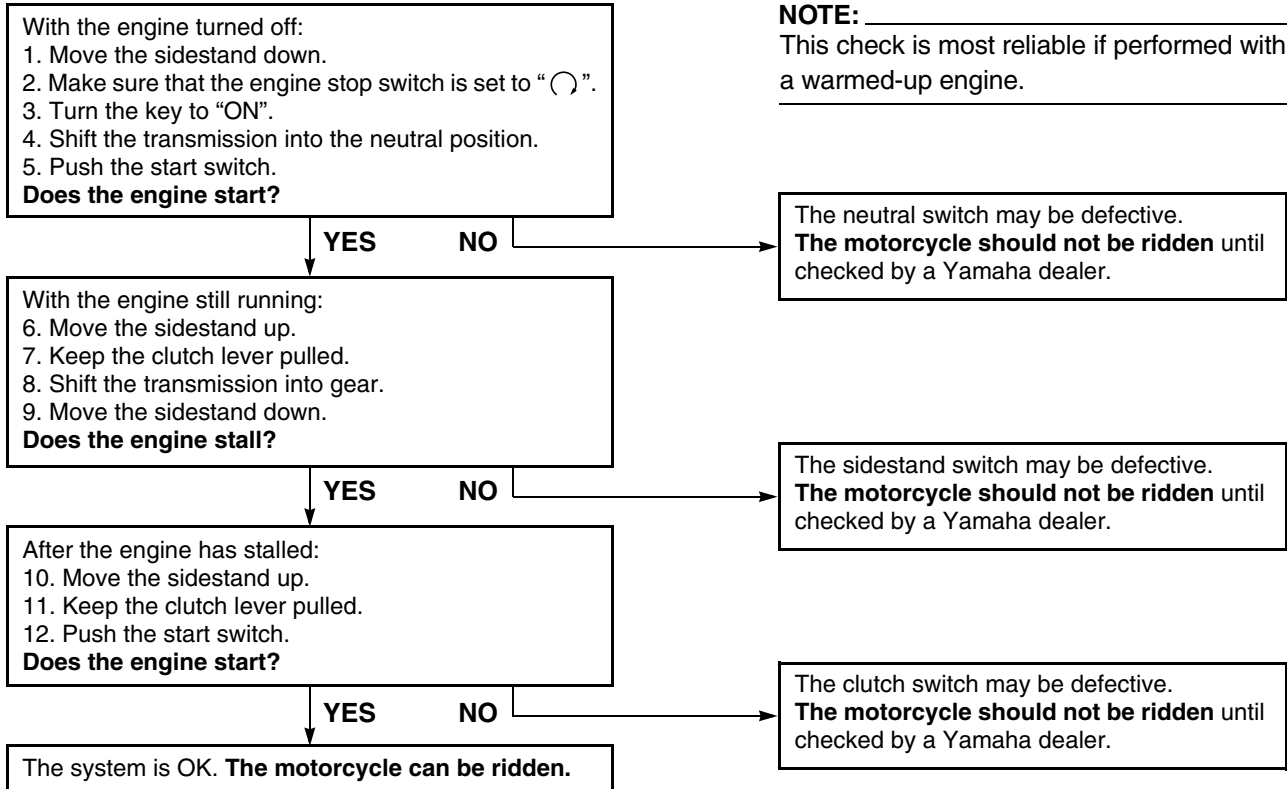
With the engine turned off:
1. Move the sidestand down.
2. Make sure that the engine stop switch is set to "$\bigcirc$".
3. Turn the key to "ON".
4. Shift the transmission into the neutral position.
5. Push the start switch.
**Does the engine start?**

NOTE:
This check is most reliable if performed with a warmed-up engine.

YES NO

The neutral switch may be defective. **The motorcycle should not be ridden** until checked by a Yamaha dealer.

With the engine still running:
6. Move the sidestand up.
7. Keep the clutch lever pulled.
8. Shift the transmission into gear.
9. Move the sidestand down.
**Does the engine stall?**

YES NO

The sidestand switch may be defective. **The motorcycle should not be ridden** until checked by a Yamaha dealer.

After the engine has stalled:
10. Move the sidestand up.
11. Keep the clutch lever pulled.
12. Push the start switch.
**Does the engine start?**

YES NO

The clutch switch may be defective. **The motorcycle should not be ridden** until checked by a Yamaha dealer.

The system is OK. **The motorcycle can be ridden.**